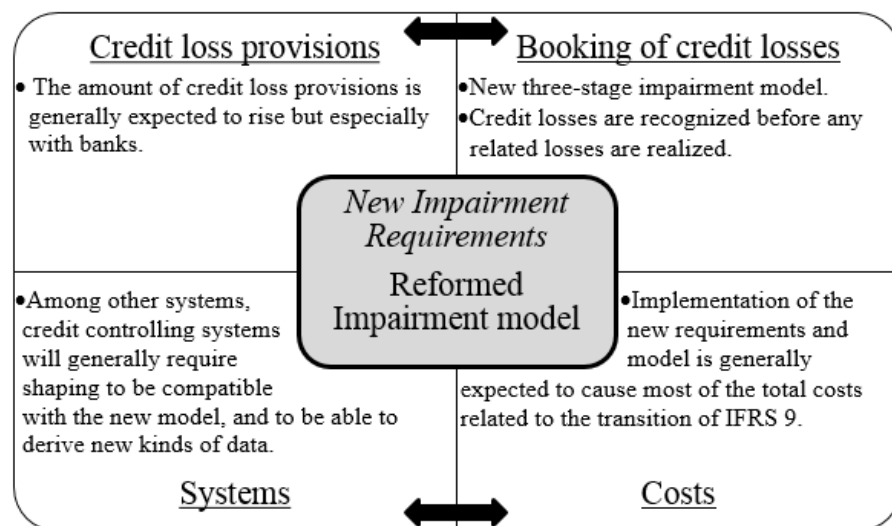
Credit loss provisions

• The amount of credit loss provisions is generally expected to rise but especially with banks.

Booking of credit losses

•New three-stage impairment model.
•Credit losses are recognized before any related losses are realized.

New Impairment Requirements

Reformed Impairment model

•Among other systems, credit controlling systems will generally require shaping to be compatible with the new model, and to be able to derive new kinds of data.

•Implementation of the new requirements and model is generally expected to cause most of the total costs related to the transition of IFRS 9.

Systems

Costs